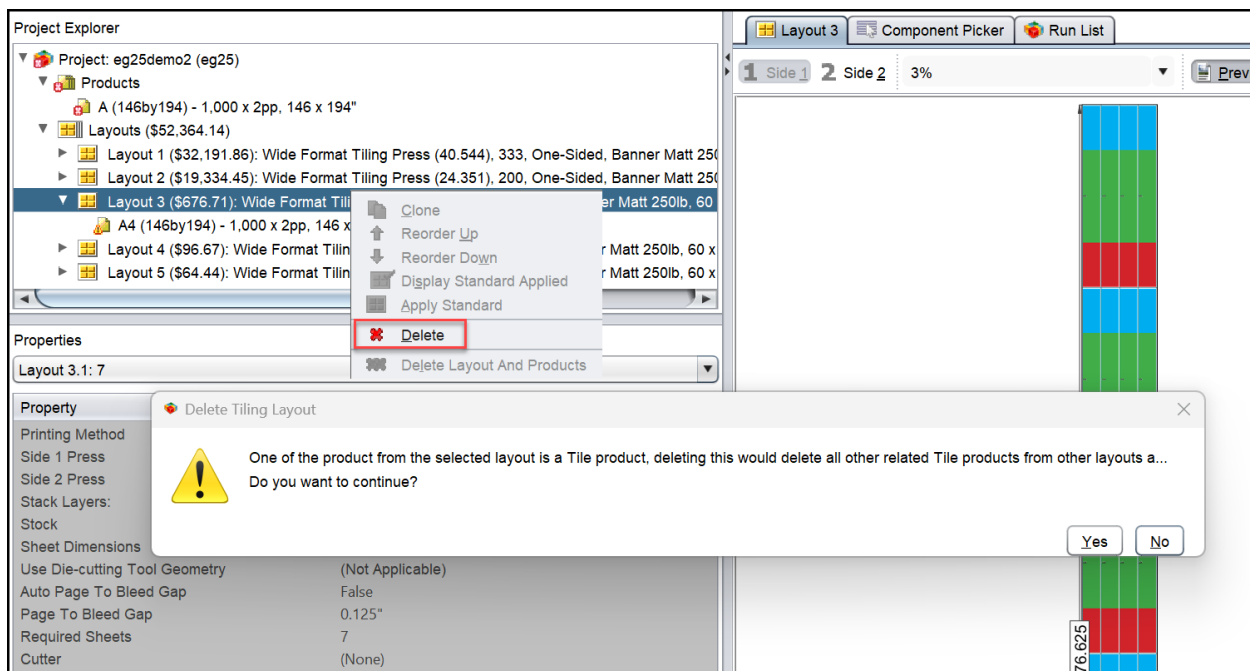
Project Explorer

Project: eg25demo2 (eg25)
Products
A (146by194) - 1,000 x 2pp, 146 x 194"
Layouts ($52,364.14)
Layout 1 ($32,191.86): Wide Format Tiling Press (40.544), 333, One-Sided, Banner Matt 250
Layout 2 ($19,334.45): Wide Format Tiling Press (24.351), 200, One-Sided, Banner Matt 250
Layout 3 ($676.71): Wide Format Tili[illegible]r Matt 250lb, 60
A4 (146by194) - 1,000 x 2pp, 146 x
Layout 4 ($96.67): Wide Format Tilin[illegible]r Matt 250lb, 60 x
Layout 5 ($64.44): Wide Format Tilin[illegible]r Matt 250lb, 60 x

Clone
Reorder Up
Reorder Down
Display Standard Applied
Apply Standard
Delete
Delete Layout And Products

Layout 3 | Component Picker | Run List

1 Side 1 | 2 Side 2 | 3% | Prev

Properties
Layout 3.1: 7

Property
Printing Method
Side 1 Press
Side 2 Press
Stack Layers:
Stock
Sheet Dimensions
Use Die-cutting Tool Geometry | (Not Applicable)
Auto Page To Bleed Gap | False
Page To Bleed Gap | 0.125"
Required Sheets | 7
Cutter | (None)

Delete Tiling Layout

One of the product from the selected layout is a Tile product, deleting this would delete all other related Tile products from other layouts a...
Do you want to continue?

Yes | No

76.625